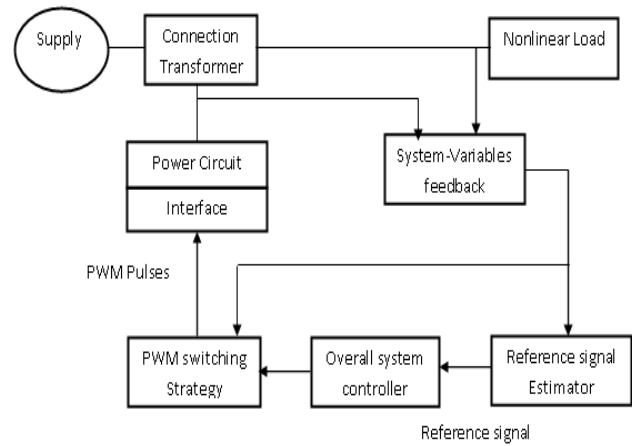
Supply

Connection Transformer

Nonlinear Load

Power Circuit

Interface

System-Variables feedback

PWM Pulses

PWM switching Strategy

Overall system controller

Reference signal Estimator

Reference signal